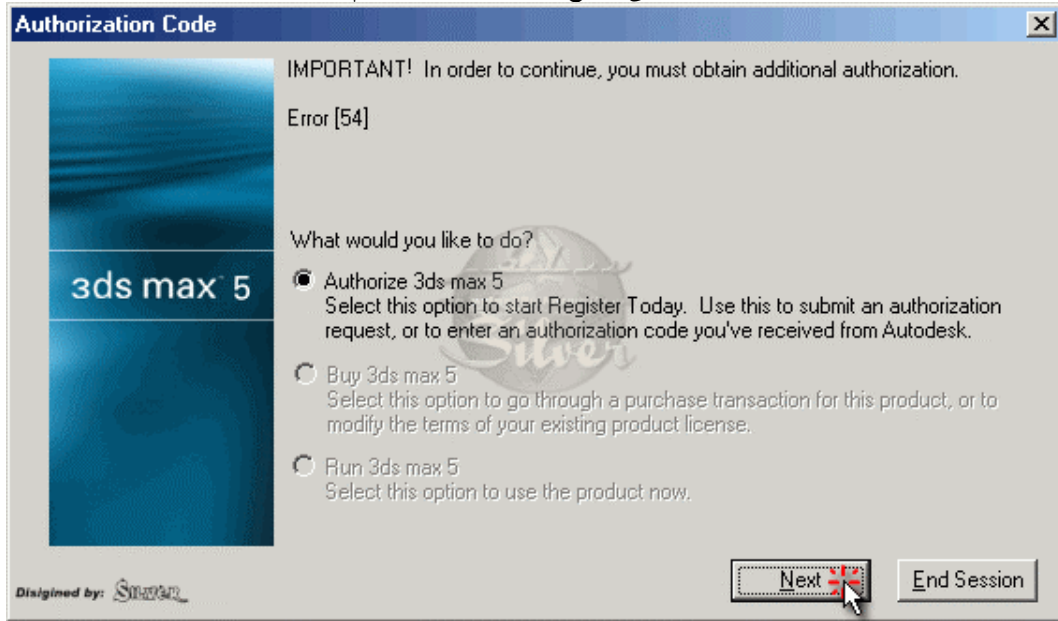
Authorization Code

3ds max 5

IMPORTANT! In order to continue, you must obtain additional authorization.

Error [54]

What would you like to do?

Authorize 3ds max 5
Select this option to start Register Today. Use this to submit an authorization request, or to enter an authorization code you've received from Autodesk.

Buy 3ds max 5
Select this option to go through a purchase transaction for this product, or to modify the terms of your existing product license.

Run 3ds max 5
Select this option to use the product now.

Silver

Disigned by: Silver

Next

End Session